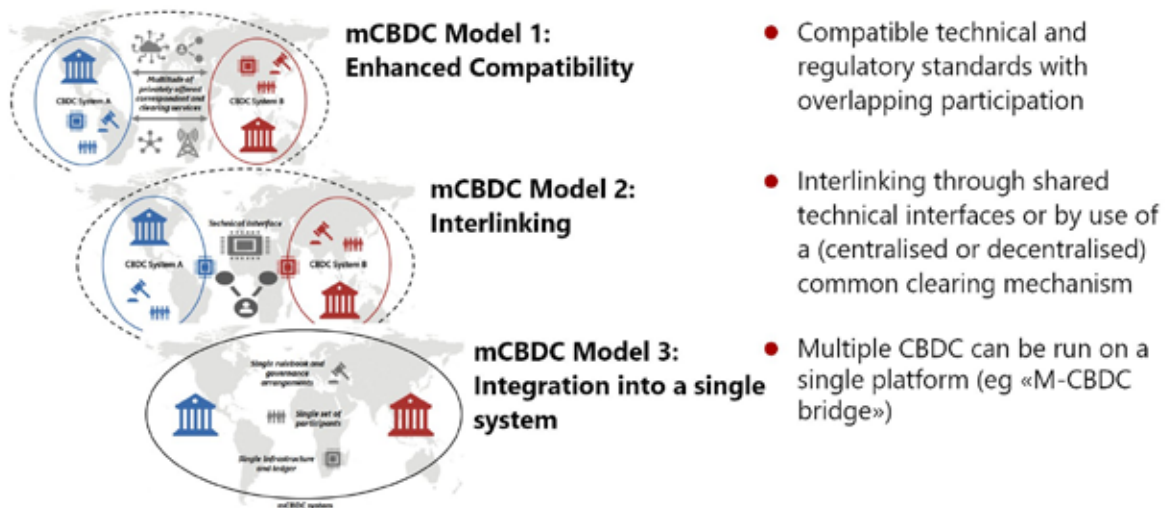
Multitude of privately offered correspondent and clearing services

CBDC System A

CBDC System B

mCBDC Model 1: Enhanced Compatibility

Compatible technical and regulatory standards with overlapping participation

Technical interface

CBDC System A

CBDC System B

mCBDC Model 2: Interlinking

Interlinking through shared technical interfaces or by use of a (centralised or decentralised) common clearing mechanism

Single rulebook and governance arrangements

Single set of participants

Single infrastructure and ledger

mCBDC system

mCBDC Model 3: Integration into a single system

Multiple CBDC can be run on a single platform (eg «M-CBDC bridge»)